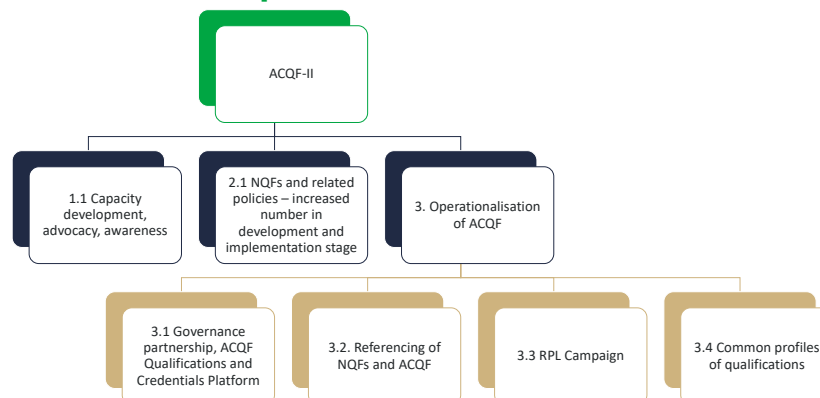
ACQF-II

1.1 Capacity development, advocacy, awareness

2.1 NQFs and related policies – increased number in development and implementation stage

3. Operationalisation of ACQF

3.1 Governance partnership, ACQF Qualifications and Credentials Platform

3.2. Referencing of NQFs and ACQF

3.3 RPL Campaign

3.4 Common profiles of qualifications